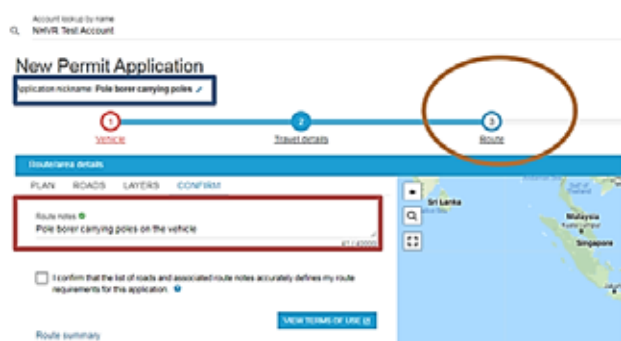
Account lookup by name
NHVR Test Account

New Permit Application

Application nickname: Pole borer carrying poles

1
Vehicle

2
Travel details

3
Route

Route/area details

PLAN ROADS LAYERS CONFIRM

Route notes
Pole borer carrying poles on the vehicle
41 / 4000

I confirm that the list of roads and associated route notes accurately defines my route requirements for this application.

VIEW TERMS OF USE

Route summary

Sri Lanka
Malaysia
Singapore